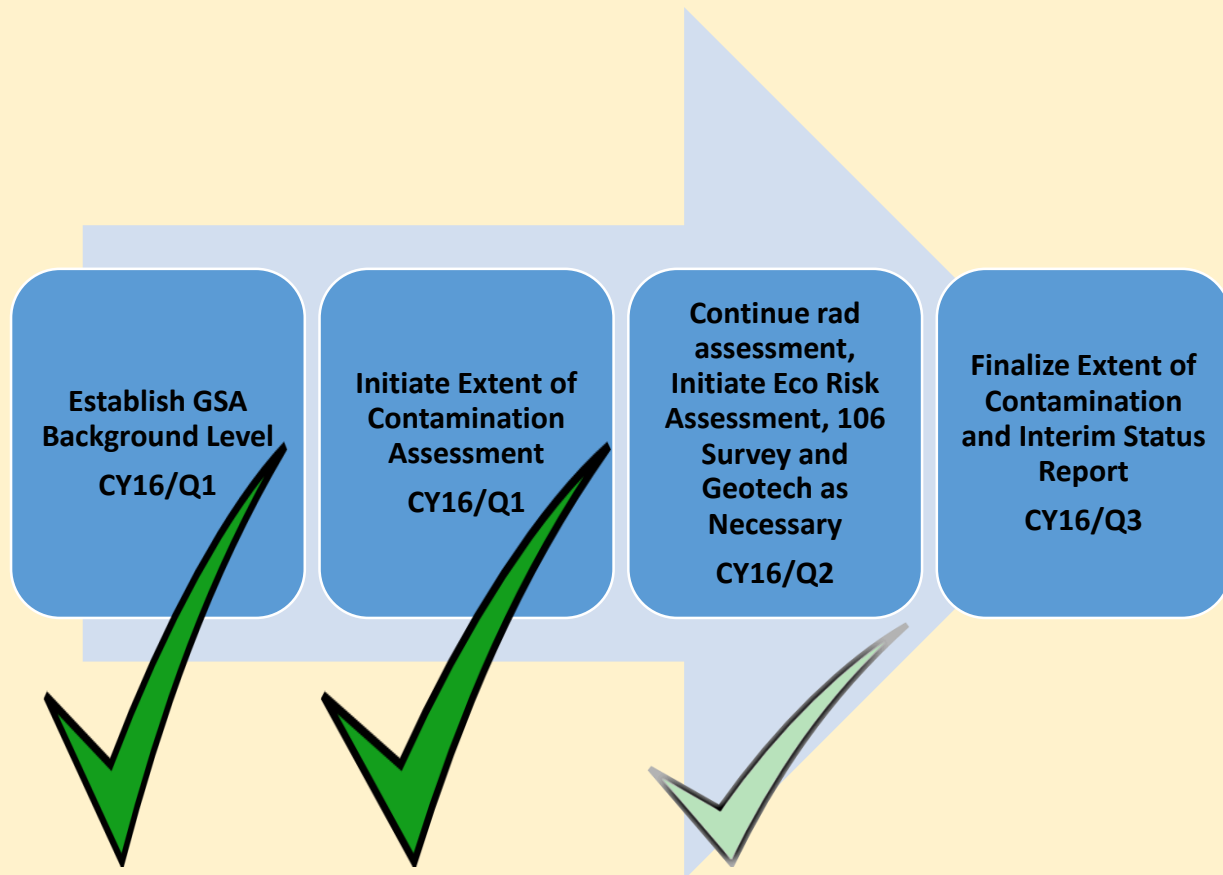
Establish GSA Background Level

CY16/Q1

Initiate Extent of Contamination Assessment

CY16/Q1

Continue rad assessment, Initiate Eco Risk Assessment, 106 Survey and Geotech as Necessary

CY16/Q2

Finalize Extent of Contamination and Interim Status Report

CY16/Q3